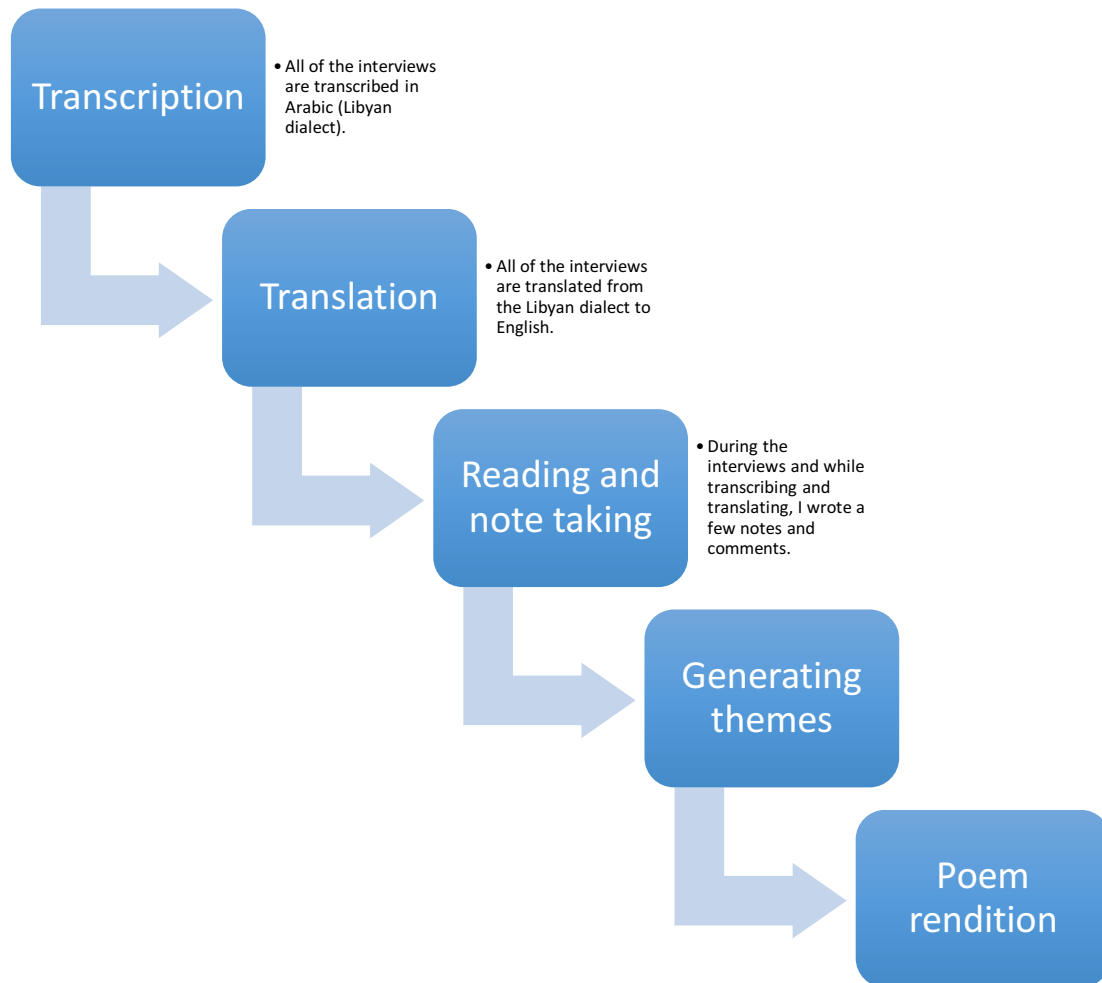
Transcription

• All of the interviews are transcribed in Arabic (Libyan dialect).

Translation

• All of the interviews are translated from the Libyan dialect to English.

Reading and note taking

• During the interviews and while transcribing and translating, I wrote a few notes and comments.

Generating themes

Poem rendition